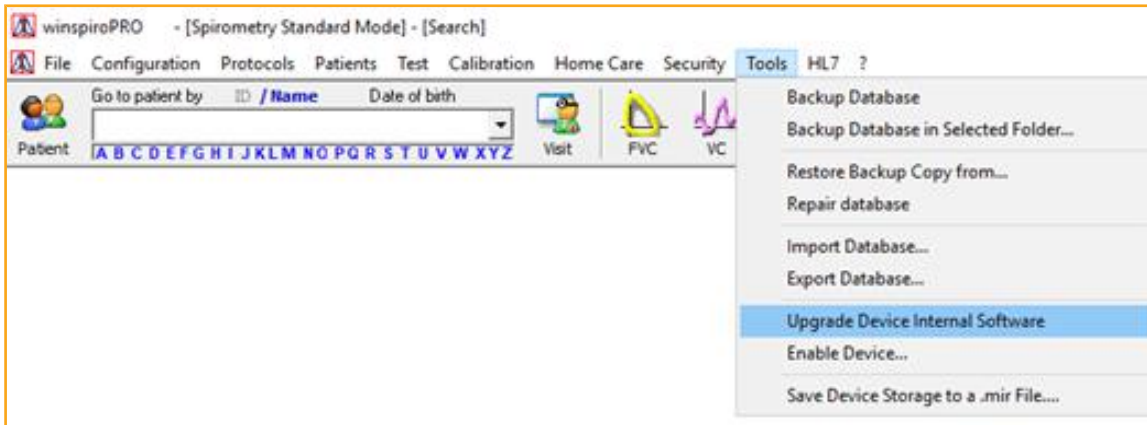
winspiroPRO - [Spirometry Standard Mode] - [Search]

File Configuration Protocols Patients Test Calibration Home Care Security Tools HL7 ?

Patient

Go to patient by ID / Name Date of birth

A B C D E F G H I J K L M N O P Q R S T U V W X Y Z

Visit

FVC

VC

Backup Database
Backup Database in Selected Folder...
Restore Backup Copy from...
Repair database
Import Database...
Export Database...
Upgrade Device Internal Software
Enable Device...
Save Device Storage to a .mir File....